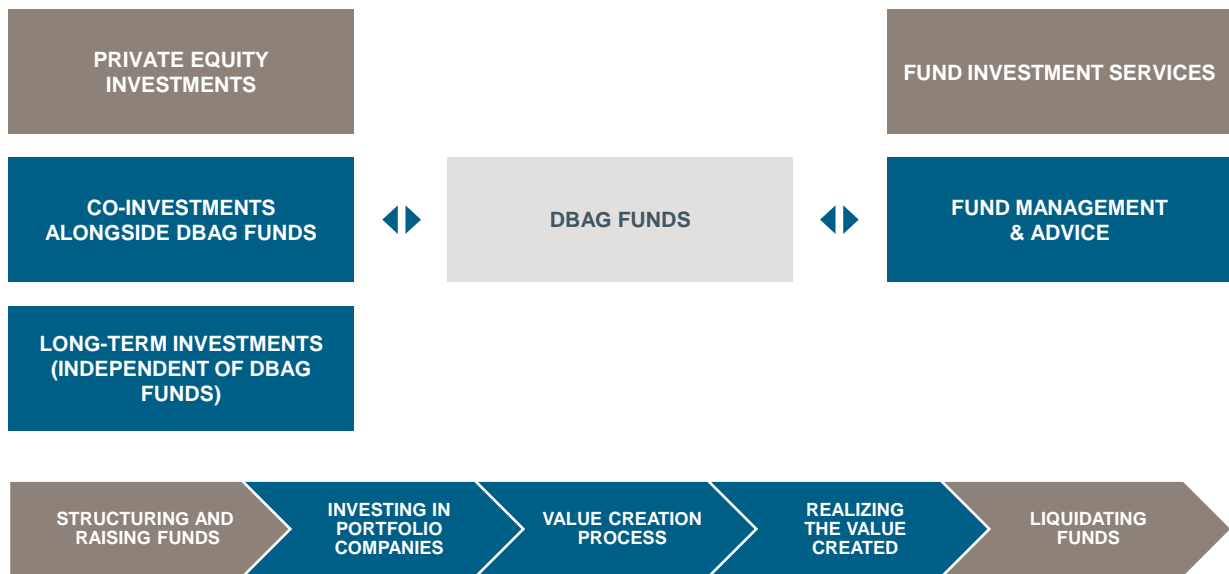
PRIVATE EQUITY INVESTMENTS

FUND INVESTMENT SERVICES

CO-INVESTMENTS ALONGSIDE DBAG FUNDS

DBAG FUNDS

FUND MANAGEMENT & ADVICE

LONG-TERM INVESTMENTS (INDEPENDENT OF DBAG FUNDS)

STRUCTURING AND RAISING FUNDS

INVESTING IN PORTFOLIO COMPANIES

VALUE CREATION PROCESS

REALIZING THE VALUE CREATED

LIQUIDATING FUNDS